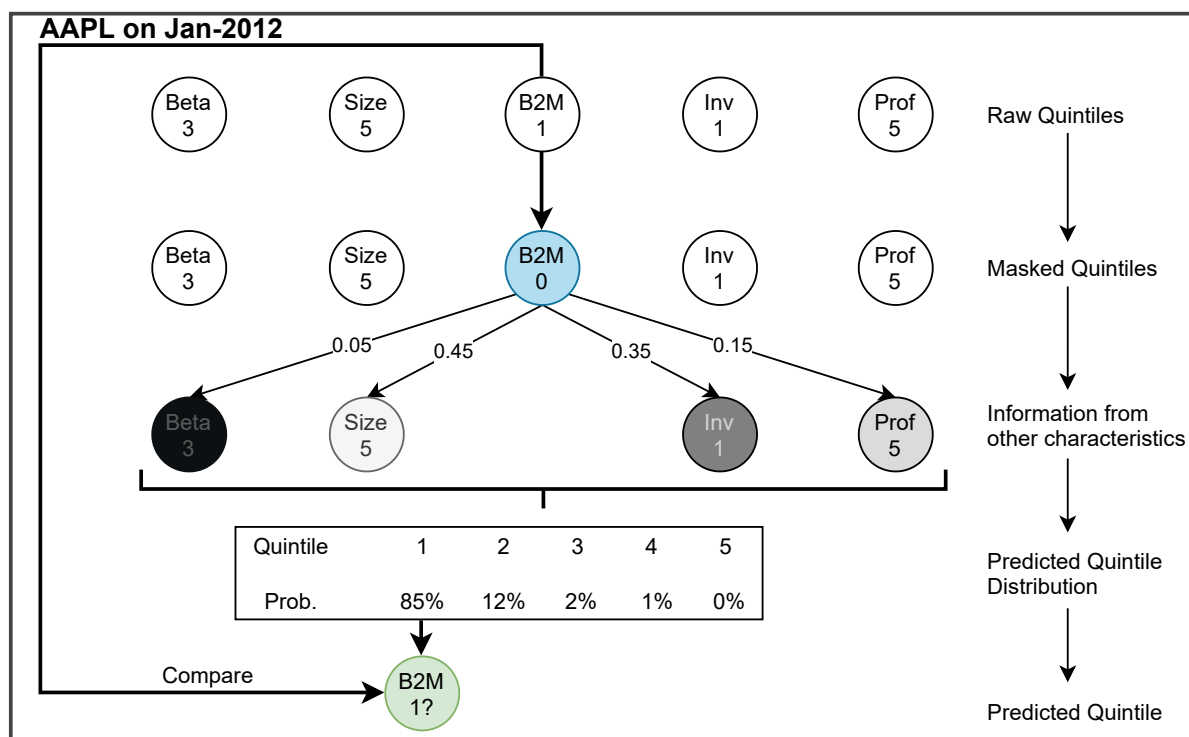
AAPL on Jan-2012

Beta 3
Size 5
B2M 1
Inv 1
Prof 5

Raw Quintiles

Beta 3
Size 5
B2M 0
Inv 1
Prof 5

Masked Quintiles

0.05
0.45
0.35
0.15

Beta 3
Size 5
Inv 1
Prof 5

Information from other characteristics

| Quintile | 1 | 2 | 3 | 4 | 5 |
|---|---|---|---|---|---|
| Prob. | 85% | 12% | 2% | 1% | 0% |

Predicted Quintile Distribution

Compare

B2M 1?

Predicted Quintile